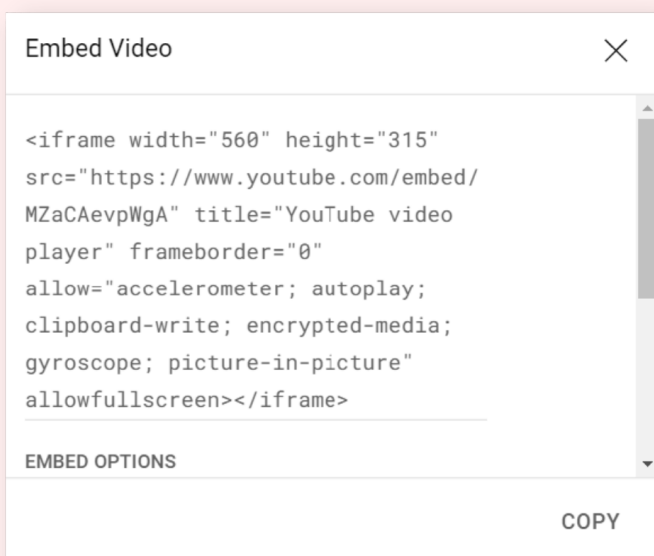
Embed Video

<iframe width="560" height="315" src="https://www.youtube.com/embed/MZaCAevpWgA" title="YouTube video player" frameborder="0" allow="accelerometer; autoplay; clipboard-write; encrypted-media; gyroscope; picture-in-picture" allowfullscreen></iframe>

EMBED OPTIONS

COPY